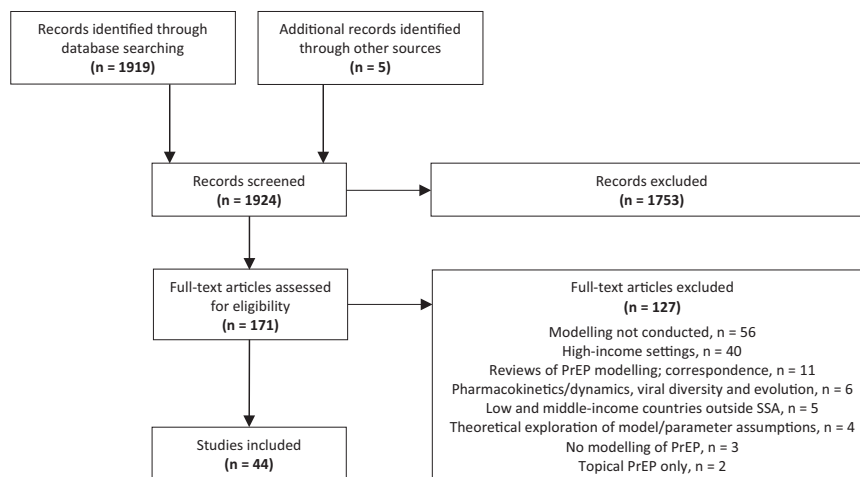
Records identified through database searching
(n = 1919)

Additional records identified through other sources
(n = 5)

Records screened
(n = 1924)

Records excluded
(n = 1753)

Full-text articles assessed for eligibility
(n = 171)

Full-text articles excluded
(n = 127)
Modelling not conducted, n = 56
High-income settings, n = 40
Reviews of PrEP modelling; correspondence, n = 11
Pharmacokinetics/dynamics, viral diversity and evolution, n = 6
Low and middle-income countries outside SSA, n = 5
Theoretical exploration of model/parameter assumptions, n = 4
No modelling of PrEP, n = 3
Topical PrEP only, n = 2

Studies included
(n = 44)